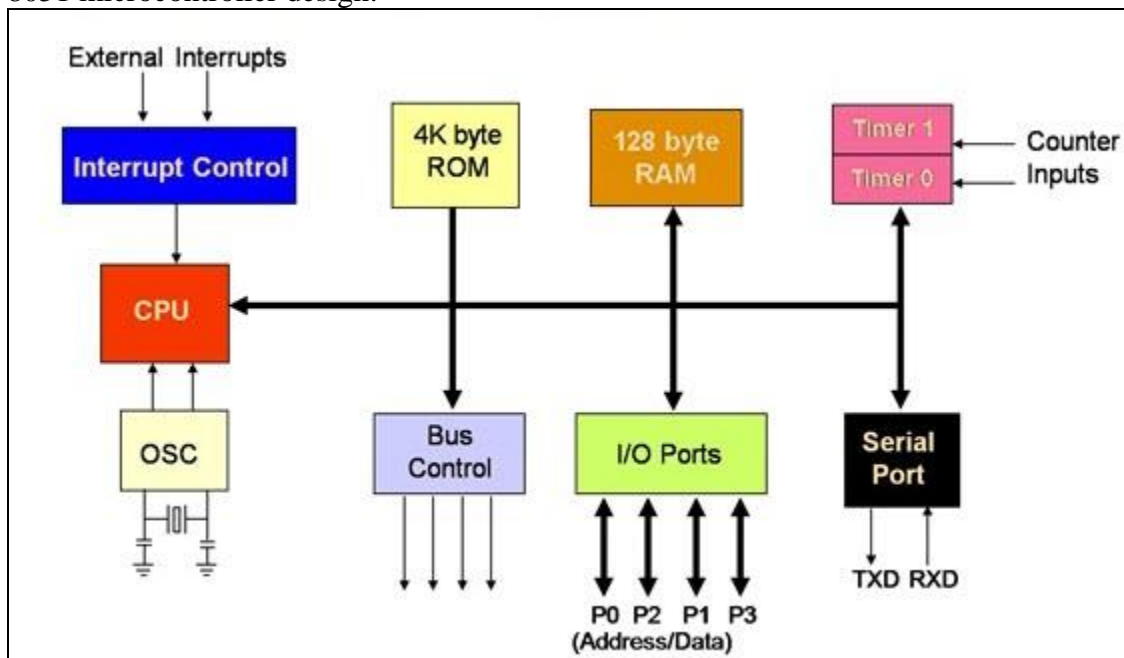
8051 microcontroller design.

External Interrupts

Interrupt Control

4K byte ROM

128 byte RAM

Timer 1

Timer 0

Counter Inputs

CPU

OSC

Bus Control

I/O Ports

Serial Port

P0 P2 P1 P3
(Address/Data)

TXD RXD